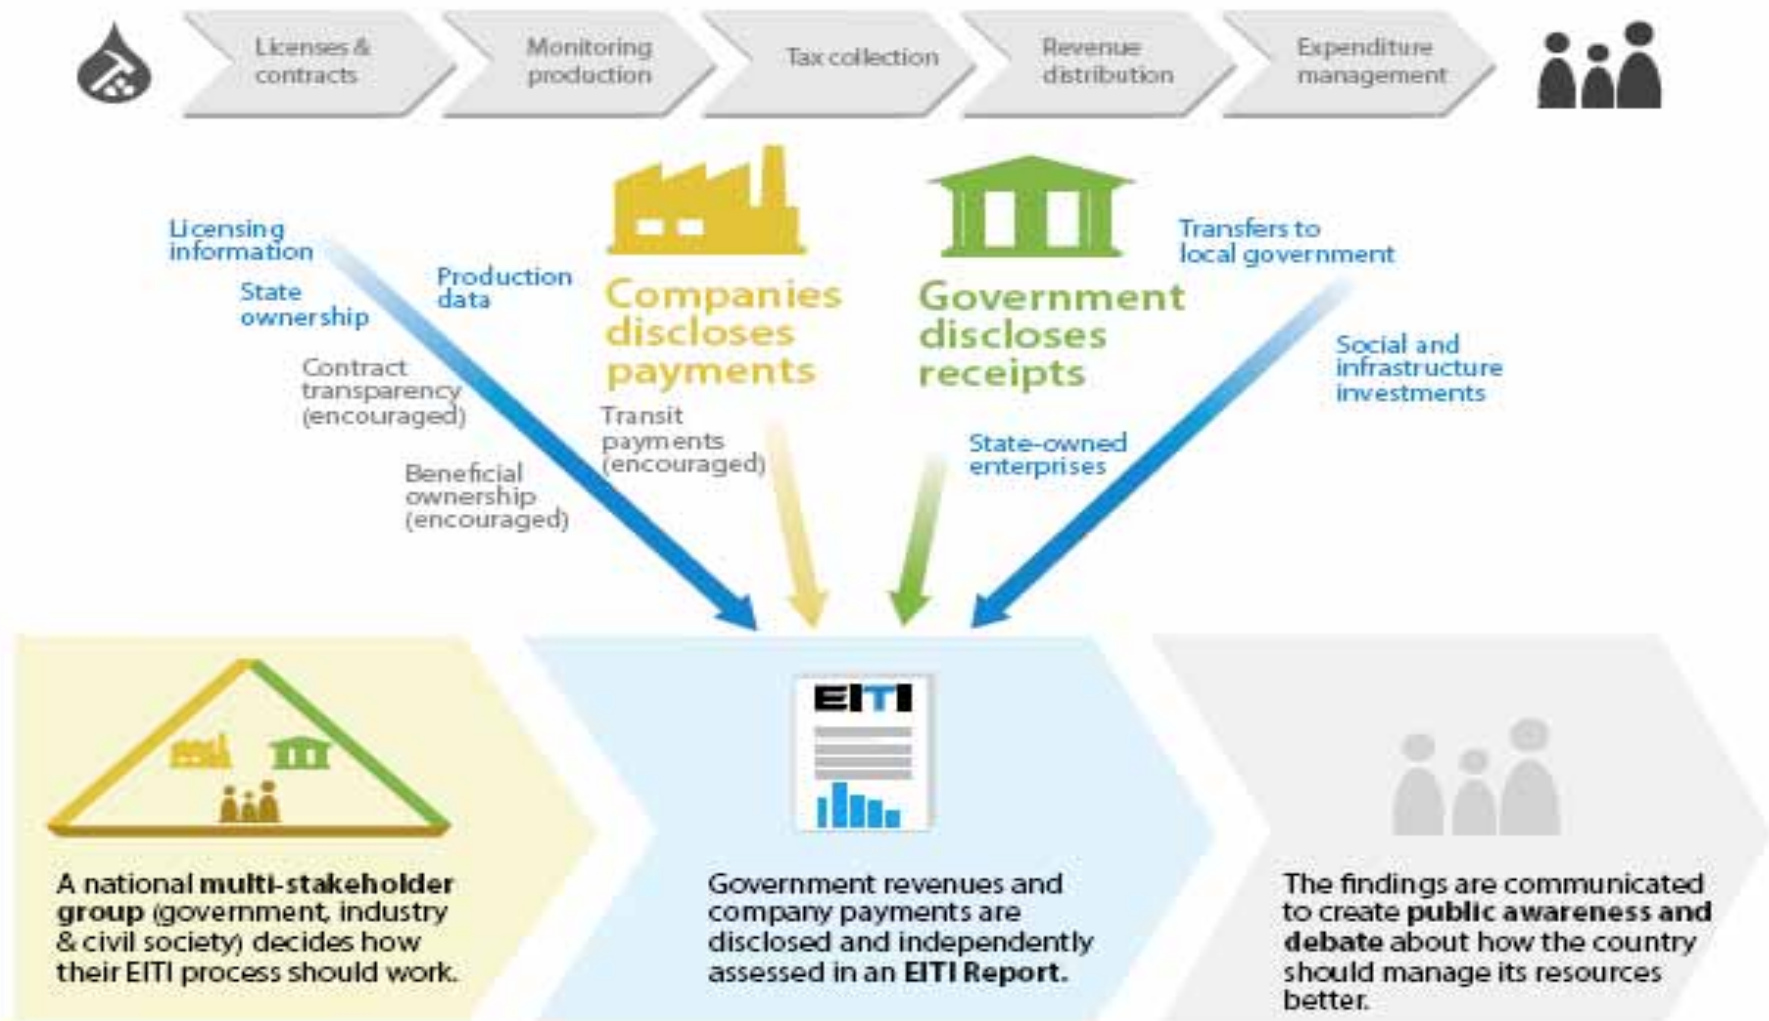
Licenses & contracts

Monitoring production

Tax collection

Revenue distribution

Expenditure management

Licensing information

State ownership

Contract transparency (encouraged)

Beneficial ownership (encouraged)

Production data

Companies discloses payments

Transit payments (encouraged)

Government discloses receipts

State-owned enterprises

Transfers to local government

Social and infrastructure investments

A national **multi-stakeholder group** (government, industry & civil society) decides how their EITI process should work.

EITI

Government revenues and company payments are disclosed and independently assessed in an **EITI Report.**

The findings are communicated to create **public awareness and debate** about how the country should manage its resources better.